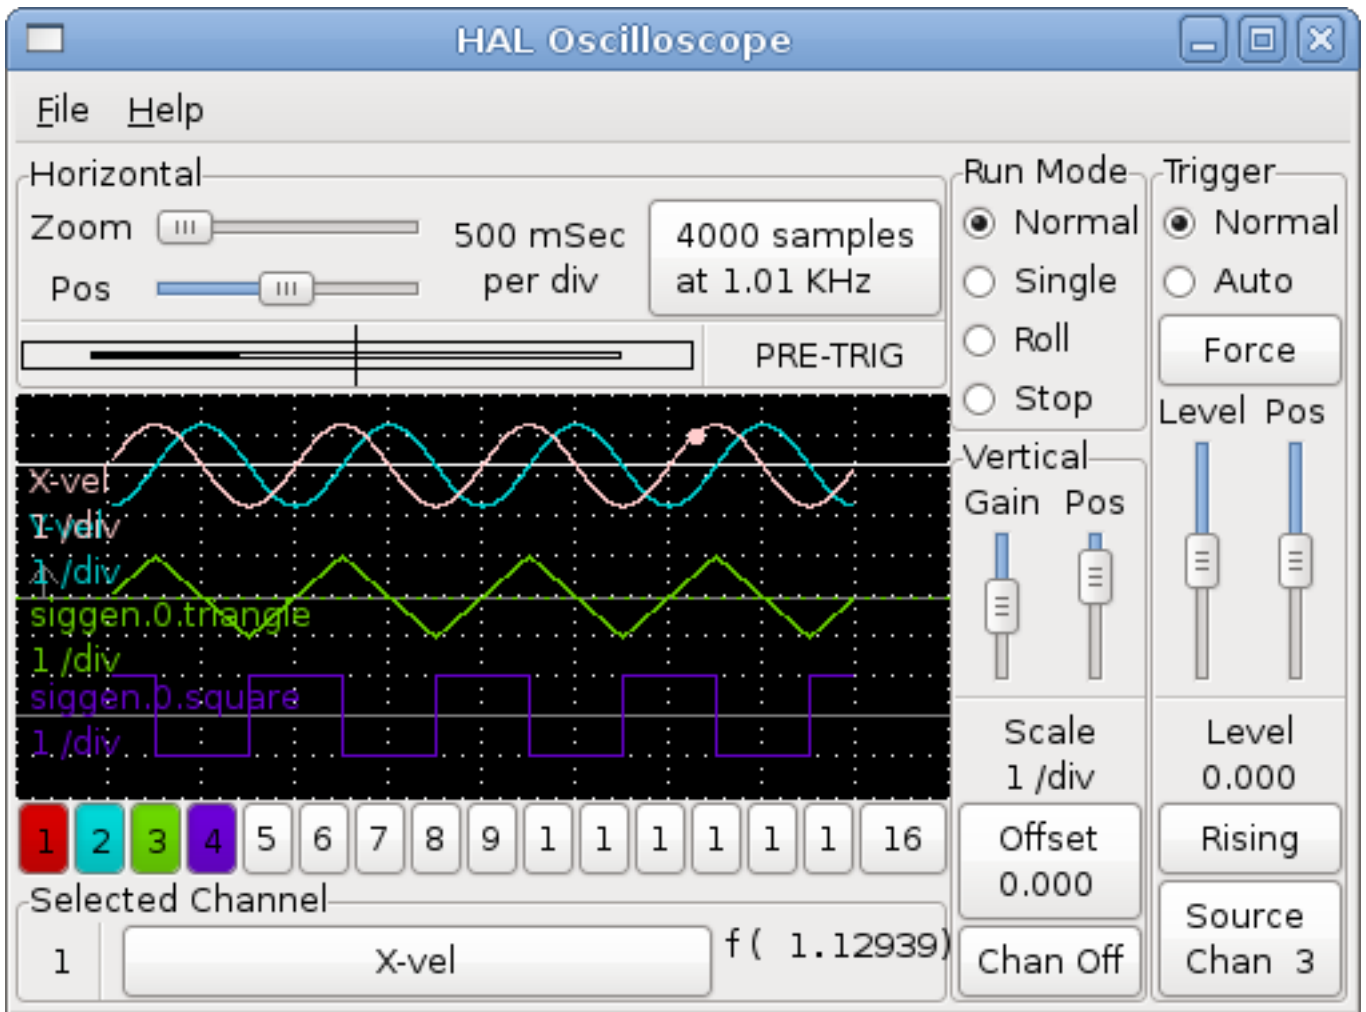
HAL Oscilloscope

File Help

Horizontal
Zoom
Pos
500 mSec per div
4000 samples at 1.01 KHz
PRE-TRIG

Run Mode
Normal
Single
Roll
Stop

Trigger
Normal
Auto
Force
Level Pos

X-vel
1 /div
Y-vel
1 /div
siggen.0.triangle
1 /div
siggen.0.square
1 /div

Vertical
Gain Pos

Scale
1 /div
Offset
0.000
Chan Off

Level
0.000
Rising
Source
Chan 3

1 2 3 4 5 6 7 8 9 1 1 1 1 1 1 16

Selected Channel
1
X-vel
f( 1.12939)